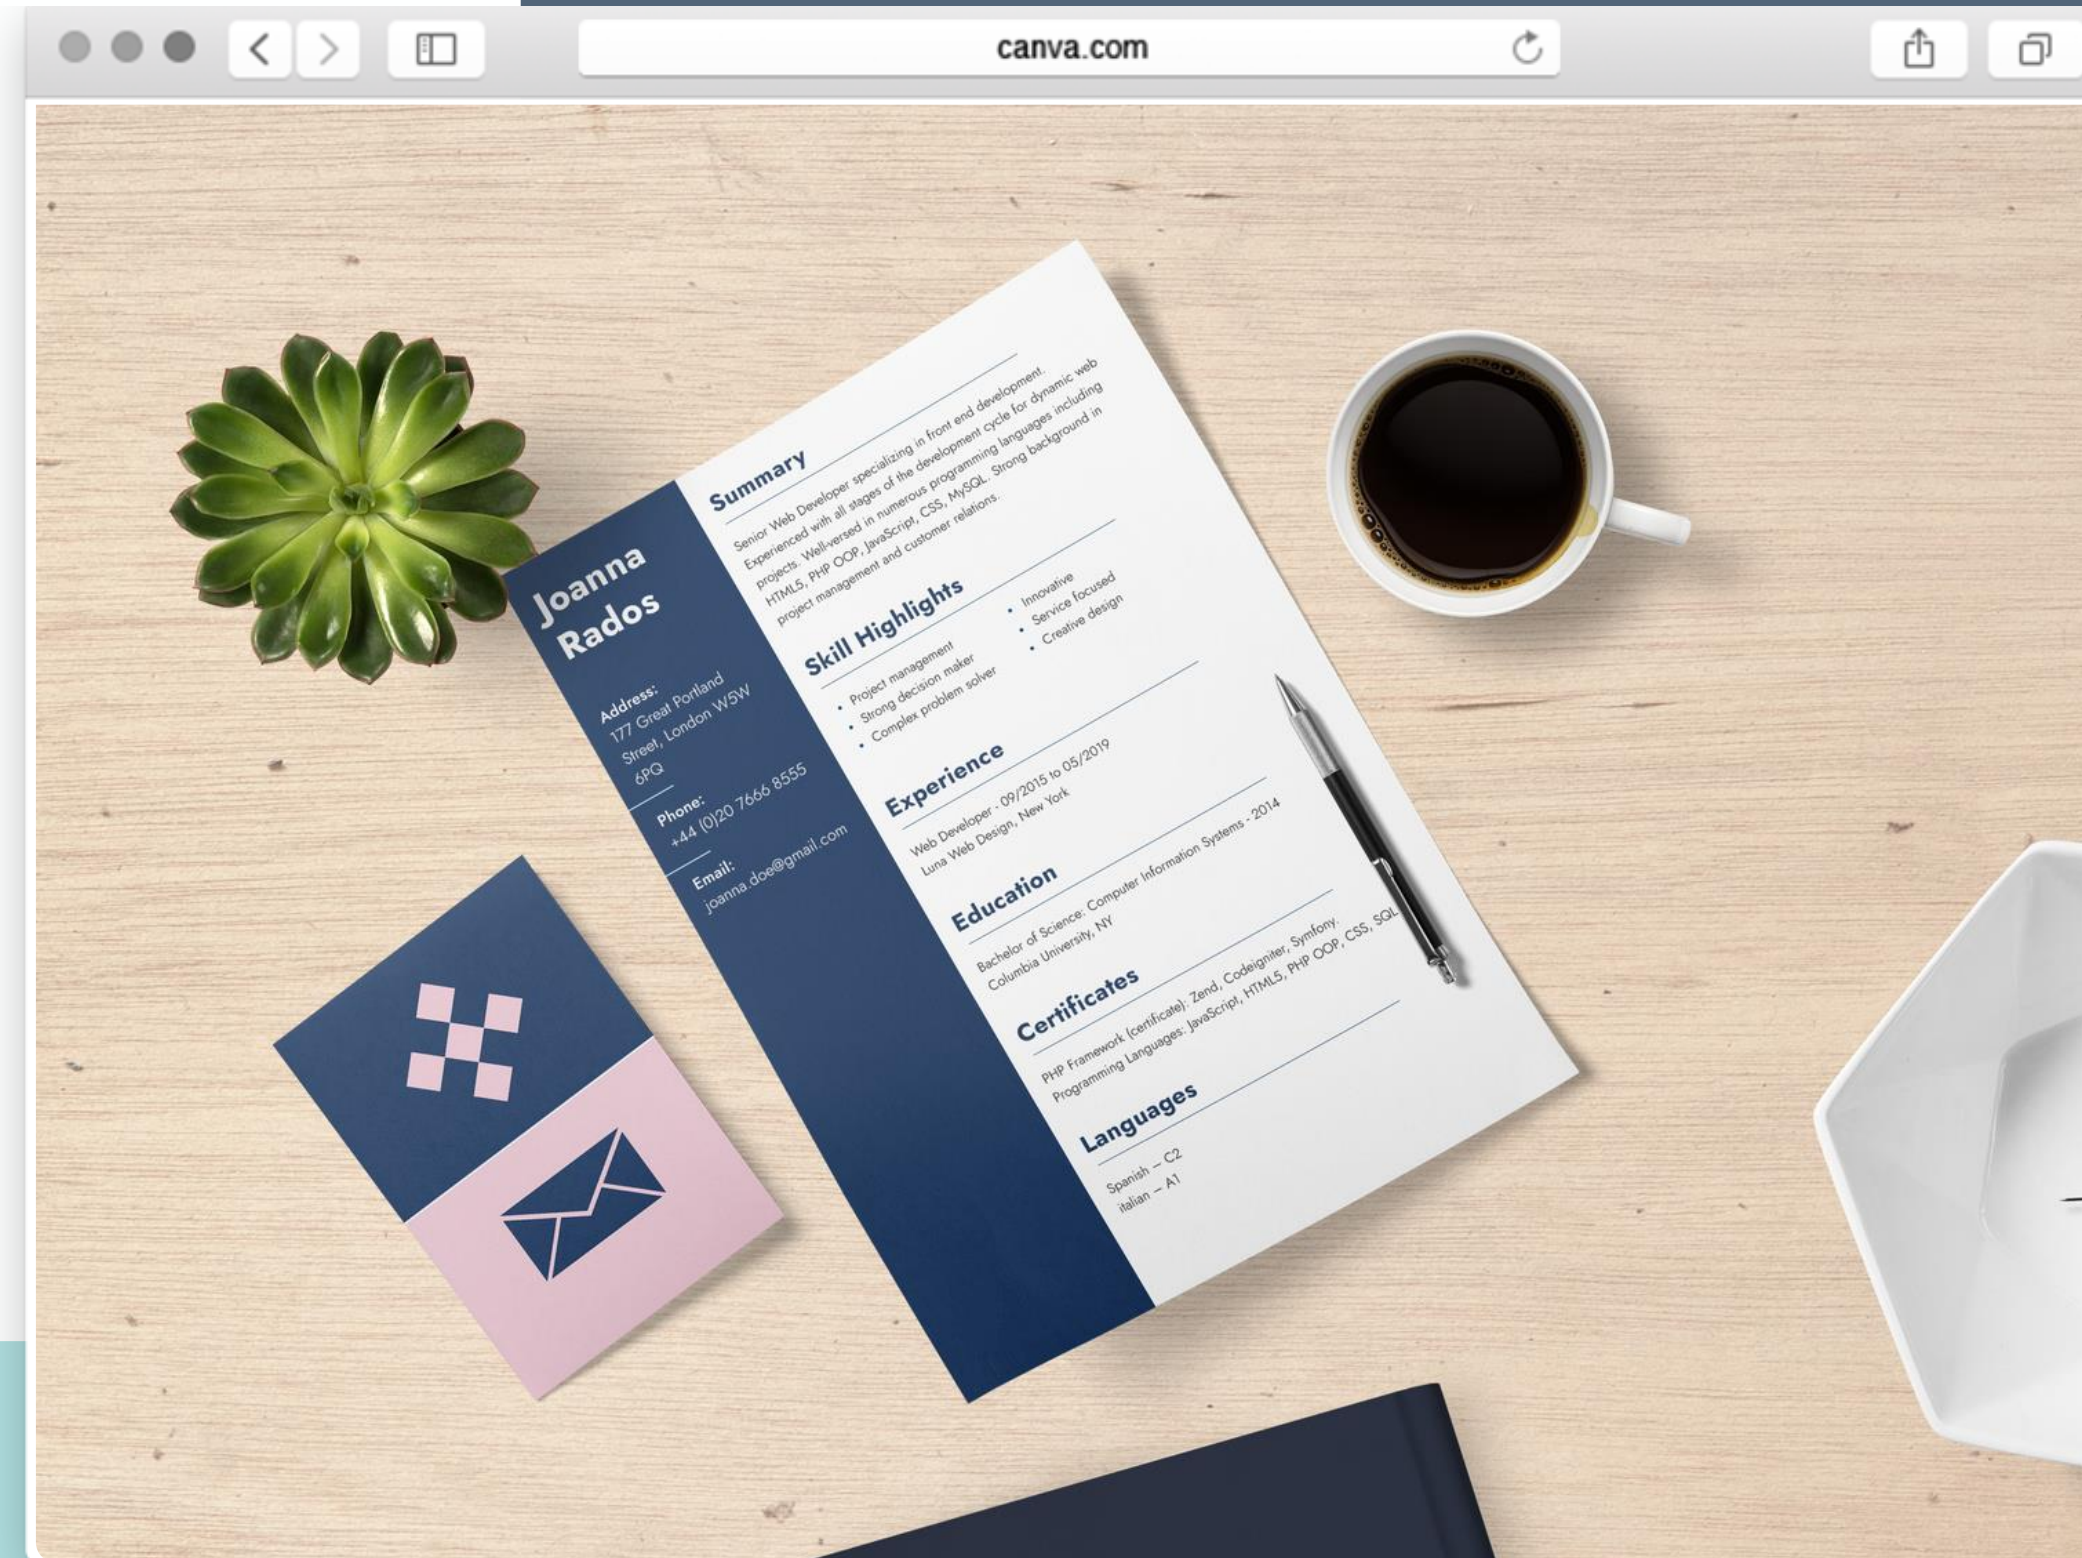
canva.com

Joanna Rados

Address:
177 Great Portland Street, London W5W 6PQ

Phone:
+44 (0)20 7666 8555

Email:
joanna.doe@gmail.com

Summary

Senior Web Developer specializing in front end development. Experienced with all stages of the development cycle for dynamic web projects. Well-versed in numerous programming languages including HTML5, PHP OOP, JavaScript, CSS, MySQL. Strong background in project management and customer relations.

Skill Highlights

• Project management
• Strong decision maker
• Complex problem solver
• Innovative
• Service focused
• Creative design

Experience

Web Developer - 09/2015 to 05/2019
Luna Web Design, New York

Education

Bachelor of Science: Computer Information Systems - 2014
Columbia University, NY

Certificates

PHP Framework (certificate): Zend, Codeigniter, Symfony.
Programming Languages: JavaScript, HTML5, PHP OOP, CSS, SQL

Languages

Spanish – C2
Italian – A1